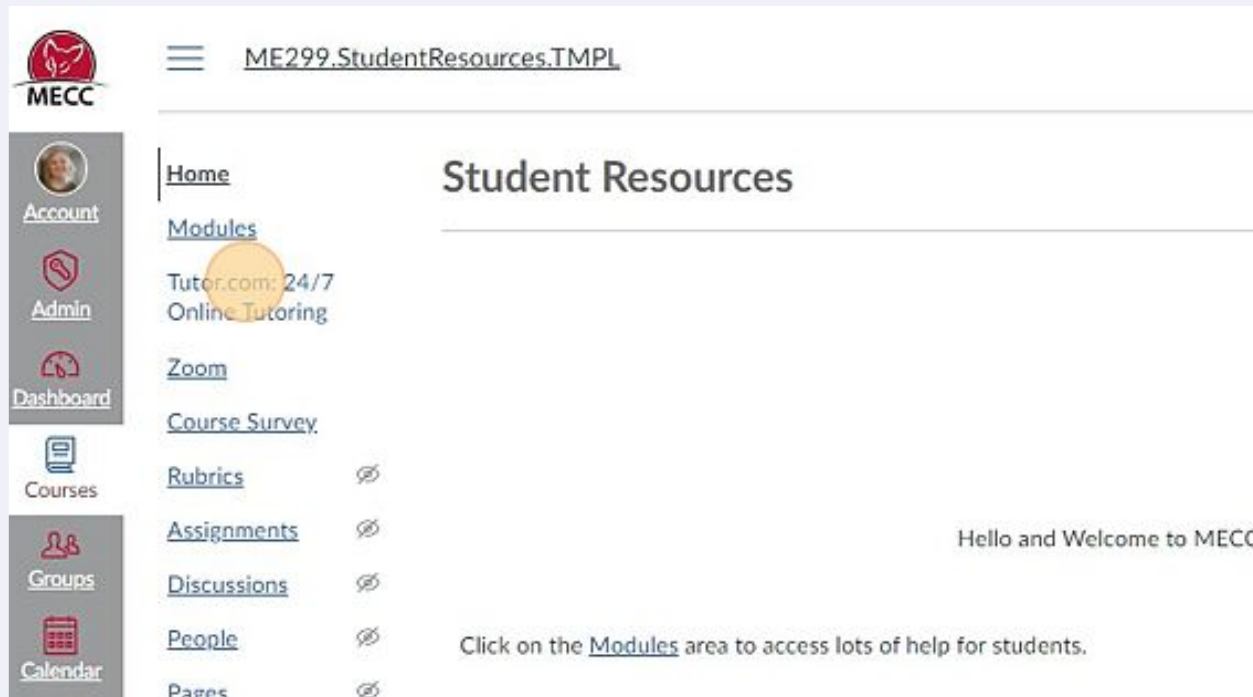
MECC

Account

Admin

Dashboard

Courses

Groups

Calendar

ME299.StudentResources.TMPL

Home

Modules

Tutor.com: 24/7 Online Tutoring

Zoom

Course Survey

Rubrics

Assignments

Discussions

People

Pages

Student Resources

Hello and Welcome to MECC

Click on the Modules area to access lots of help for students.